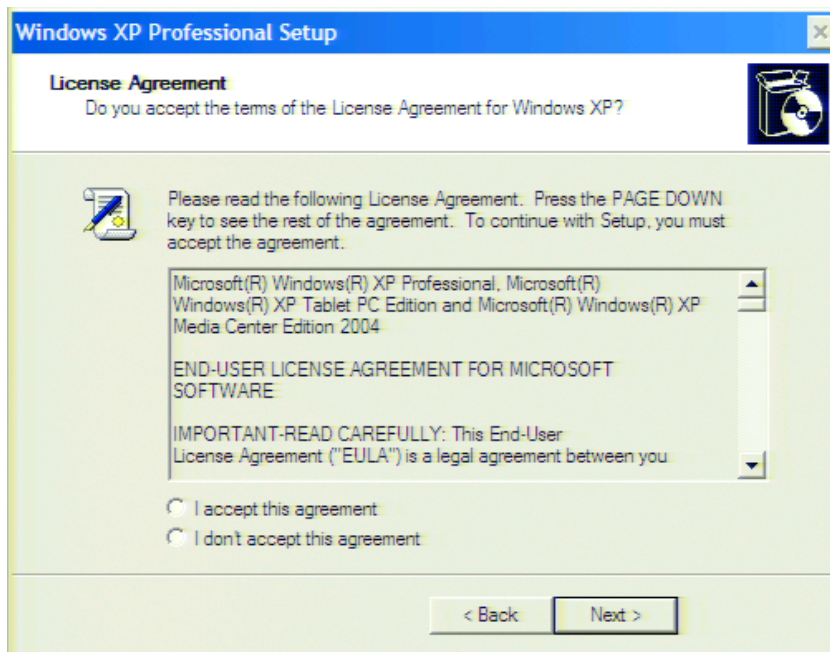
Windows XP Professional Setup

License Agreement
Do you accept the terms of the License Agreement for Windows XP?

Please read the following License Agreement. Press the PAGE DOWN key to see the rest of the agreement. To continue with Setup, you must accept the agreement.

Microsoft(R) Windows(R) XP Professional, Microsoft(R) Windows(R) XP Tablet PC Edition and Microsoft(R) Windows(R) XP Media Center Edition 2004

END-USER LICENSE AGREEMENT FOR MICROSOFT SOFTWARE

IMPORTANT-READ CAREFULLY: This End-User License Agreement ("EULA") is a legal agreement between you

I accept this agreement

I don't accept this agreement

< Back

Next >